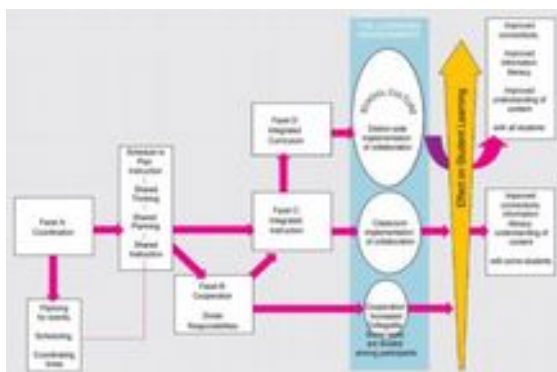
Facet A: Coordination

Planning for events

Scheduling

Coordinating times

Schedule to Plan Instruction

Shared Thinking

Shared Planning

Shared Instruction

Facet B: Cooperation

Divide Responsibilities

Facet C: Integrated Instruction

Facet D: Integrated Curriculum

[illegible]

District-wide implementation of collaboration

Classroom implementation of collaboration

Cooperation increases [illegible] among participants

Effect on Student Learning

Improved connections

Improved information literacy

Improved understanding of content

with all students

Improved connections

information literacy

understanding of content

with some students